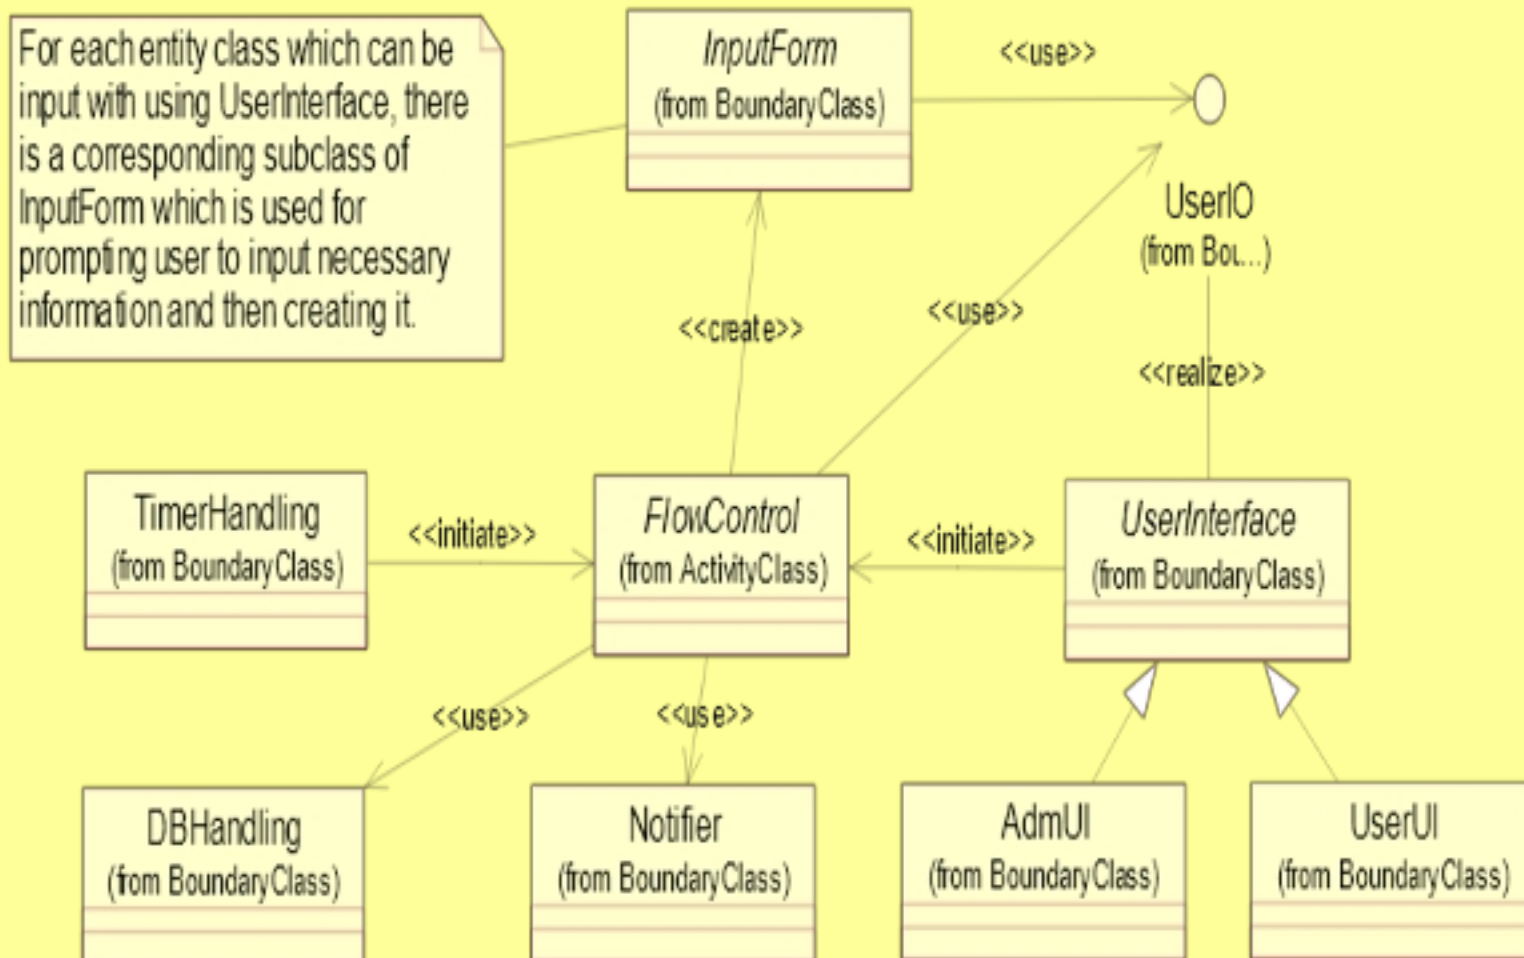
For each entity class which can be input with using UserInterface, there is a corresponding subclass of InputForm which is used for prompting user to input necessary information and then creating it.

InputForm
(from BoundaryClass)

<<use>>

UserIO
(from Bo...)

<<create>>

<<use>>

<<realize>>

TimerHandling
(from BoundaryClass)

<<initiate>>

FlowControl
(from ActivityClass)

<<initiate>>

UserInterface
(from BoundaryClass)

<<use>>

<<use>>

DBHandling
(from BoundaryClass)

Notifier
(from BoundaryClass)

AdmUI
(from BoundaryClass)

UserUI
(from BoundaryClass)